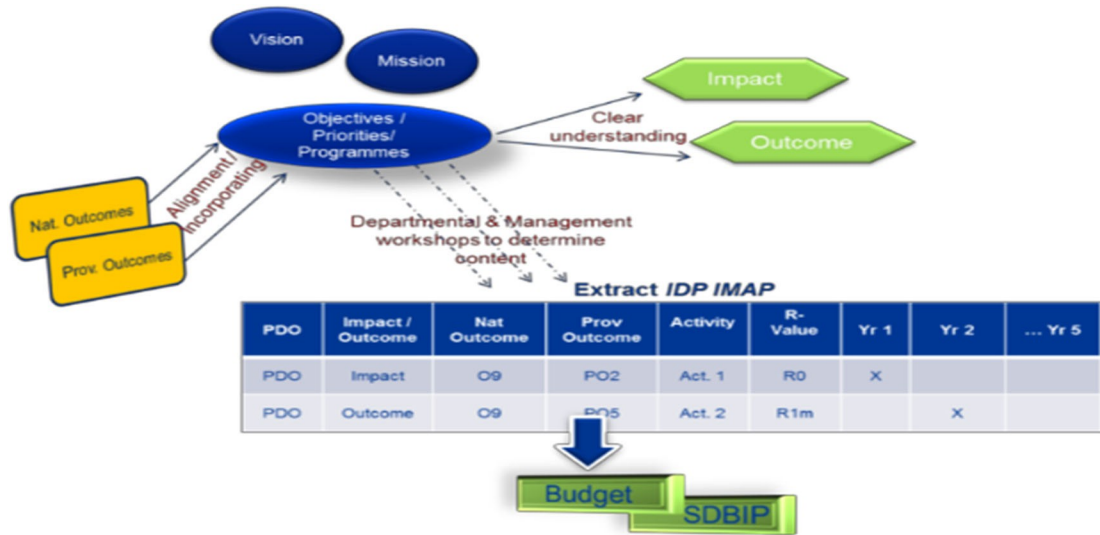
Vision

Mission

Objectives / Priorities/ Programmes

Impact

Clear understanding

Outcome

Nat. Outcomes

Prov. Outcomes

Alignment / Incorporating

Departmental & Management workshops to determine content

Extract *IDP IMAP*

| PDO | Impact / Outcome | Nat Outcome | Prov Outcome | Activity | R-Value | Yr 1 | Yr 2 | ... Yr 5 |
|---|---|---|---|---|---|---|---|---|
| PDO | Impact | O9 | PO2 | Act. 1 | R0 | X | | |
| PDO | Outcome | O9 | PO5 | Act. 2 | R1m | | X | |

Budget

SDBIP